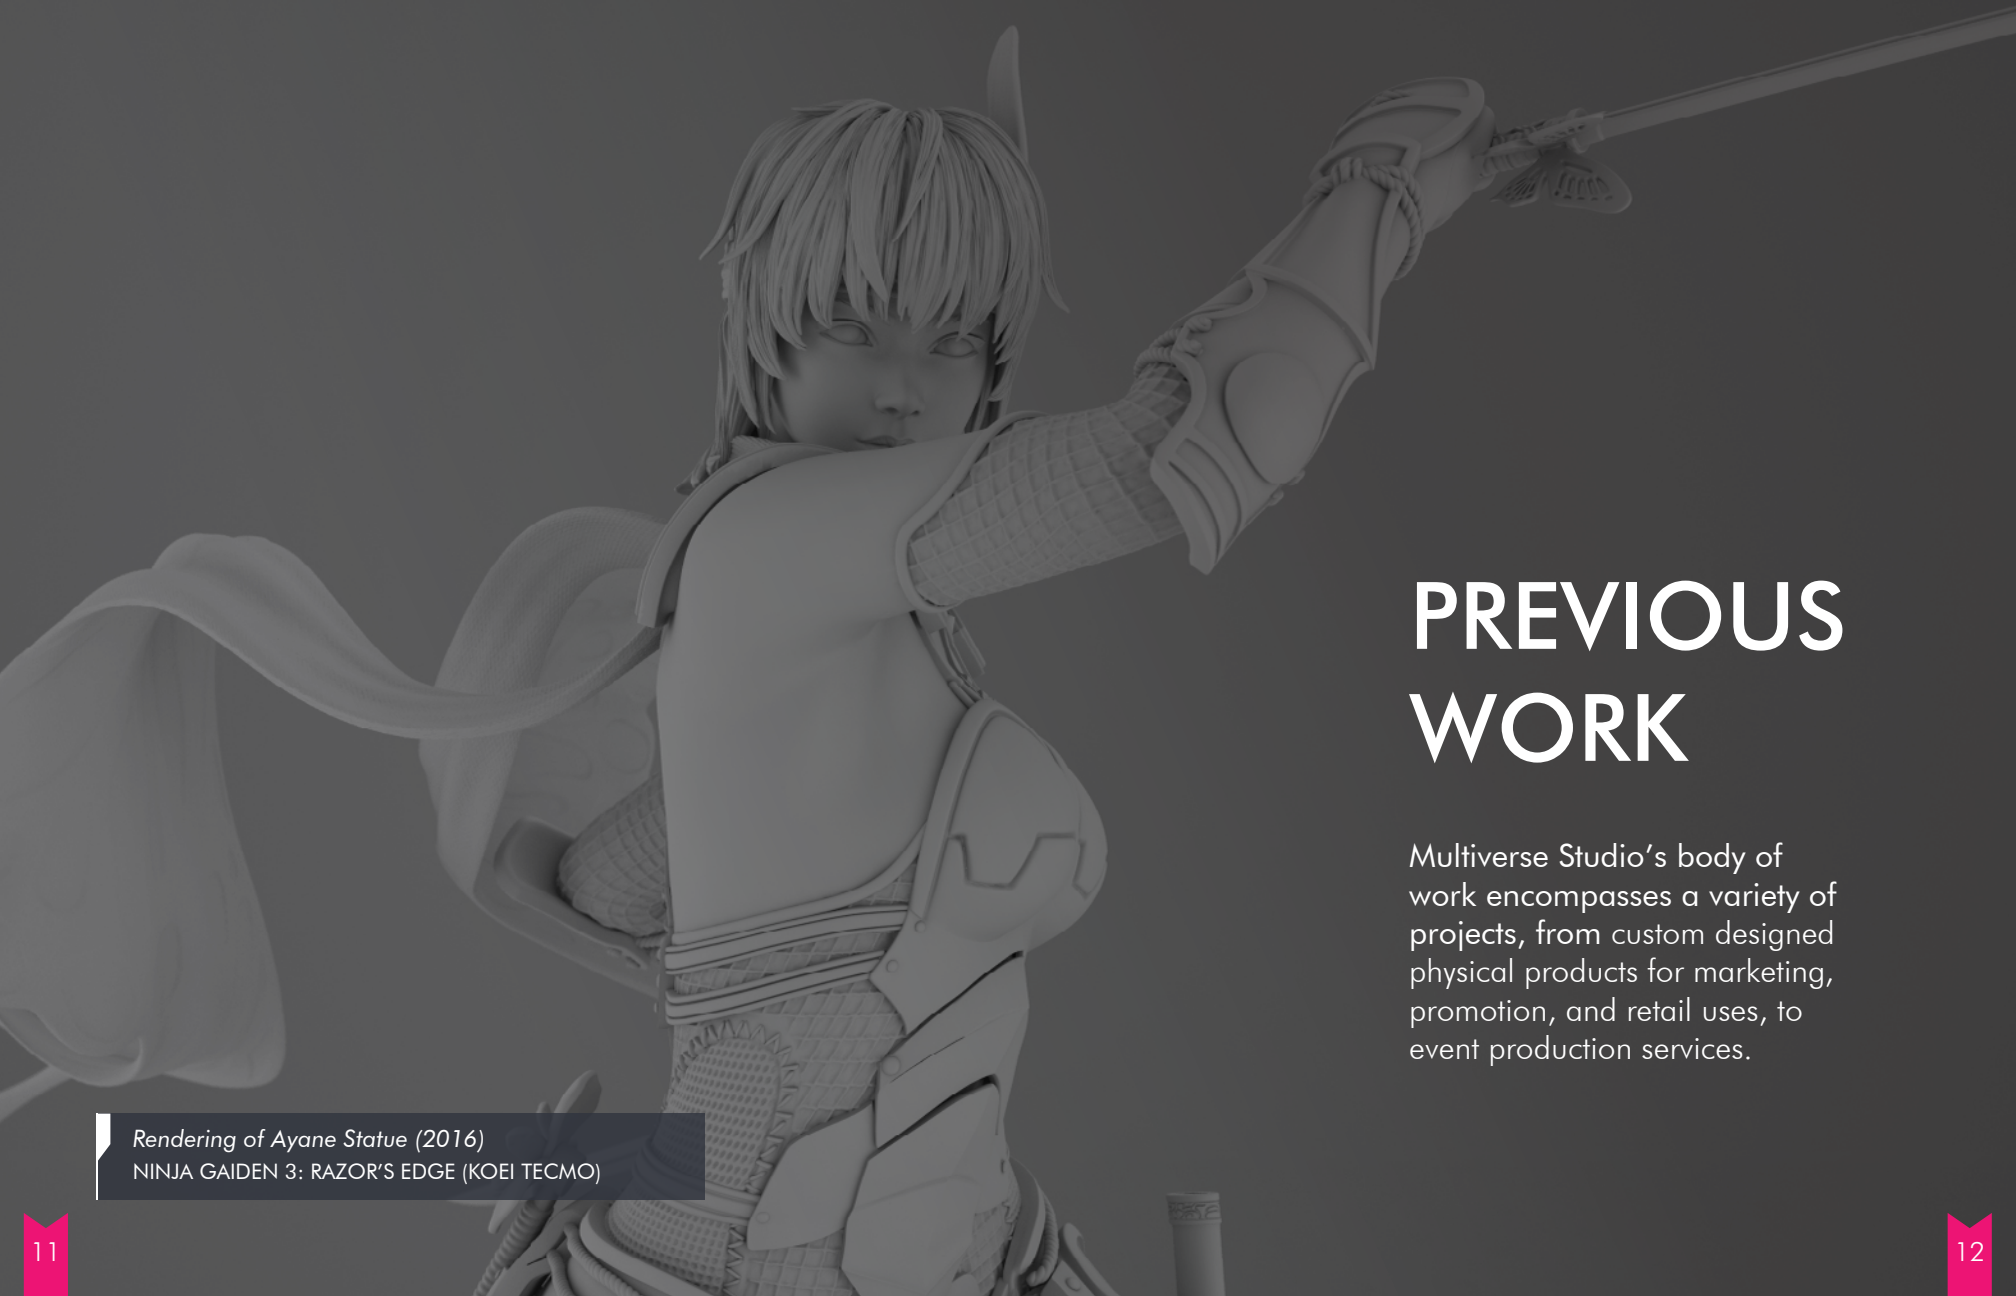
PREVIOUS WORK

Multiverse Studio's body of work encompasses a variety of projects, from custom designed physical products for marketing, promotion, and retail uses, to event production services.

Rendering of Ayane Statue (2016)
NINJA GAIDEN 3: RAZOR'S EDGE (KOEI TECMO)

11

12